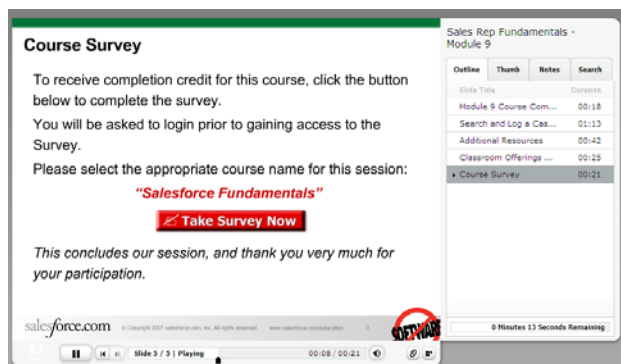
Course Survey

To receive completion credit for this course, click the button below to complete the survey.

You will be asked to login prior to gaining access to the Survey.

Please select the appropriate course name for this session:

*"Salesforce Fundamentals"*

Take Survey Now

*This concludes our session, and thank you very much for your participation.*

salesforce.com © Copyright 2007 salesforce.com, inc. All rights reserved. www.salesforce.com/education 5

SOFTWARE

Slide 3 / 3 | Playing 00:08 / 00:21

Sales Rep Fundamentals - Module 9

| Outline | Thumb | Notes | Search |
|---|---|---|---|
| Slide Title | | | Duration |
| Module 9 Course Com... | | | 00:18 |
| Search and Log a Cas... | | | 01:13 |
| Additional Resources | | | 00:42 |
| Classroom Offerings ... | | | 00:25 |
| Course Survey | | | 00:21 |

0 Minutes 13 Seconds Remaining